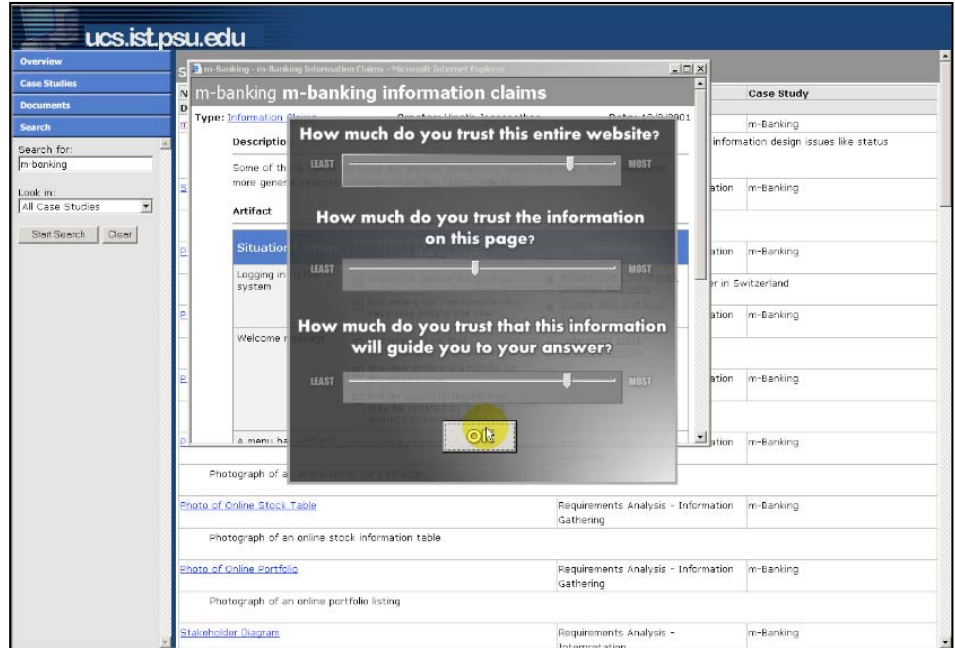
ucs.ist.psu.edu

Overview
Case Studies
Documents
Search
Search for:
m-banking
Look in:
All Case Studies
Start Search
Clear

m-Banking - m-Banking Information Claims - Microsoft Internet Explorer
m-banking m-banking information claims
Type: Information Claims
Descriptio
Some of th
more gener
Artifact
Situation
Logging in
system
Welcome message
a menu ha

How much do you trust this entire website?
LEAST
MOST
How much do you trust the information on this page?
LEAST
MOST
How much do you trust that this information will guide you to your answer?
LEAST
MOST
ok

| | | Case Study |
|---|---|---|
| | | m-Banking |
| | information design issues like status | |
| | ation | m-Banking |
| | ation | m-Banking |
| | er in Switzerland | |
| | ation | m-Banking |
| | ation | m-Banking |
| | ation | m-Banking |

Photograph of a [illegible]

| Photo of Online Stock Table | Requirements Analysis - Information Gathering | m-Banking |
|---|---|---|
| Photograph of an online stock information table | | |
| Photo of Online Portfolio | Requirements Analysis - Information Gathering | m-Banking |
| Photograph of an online portfolio listing | | |
| Stakeholder Diagram | Requirements Analysis - Interpretation | m-Banking |